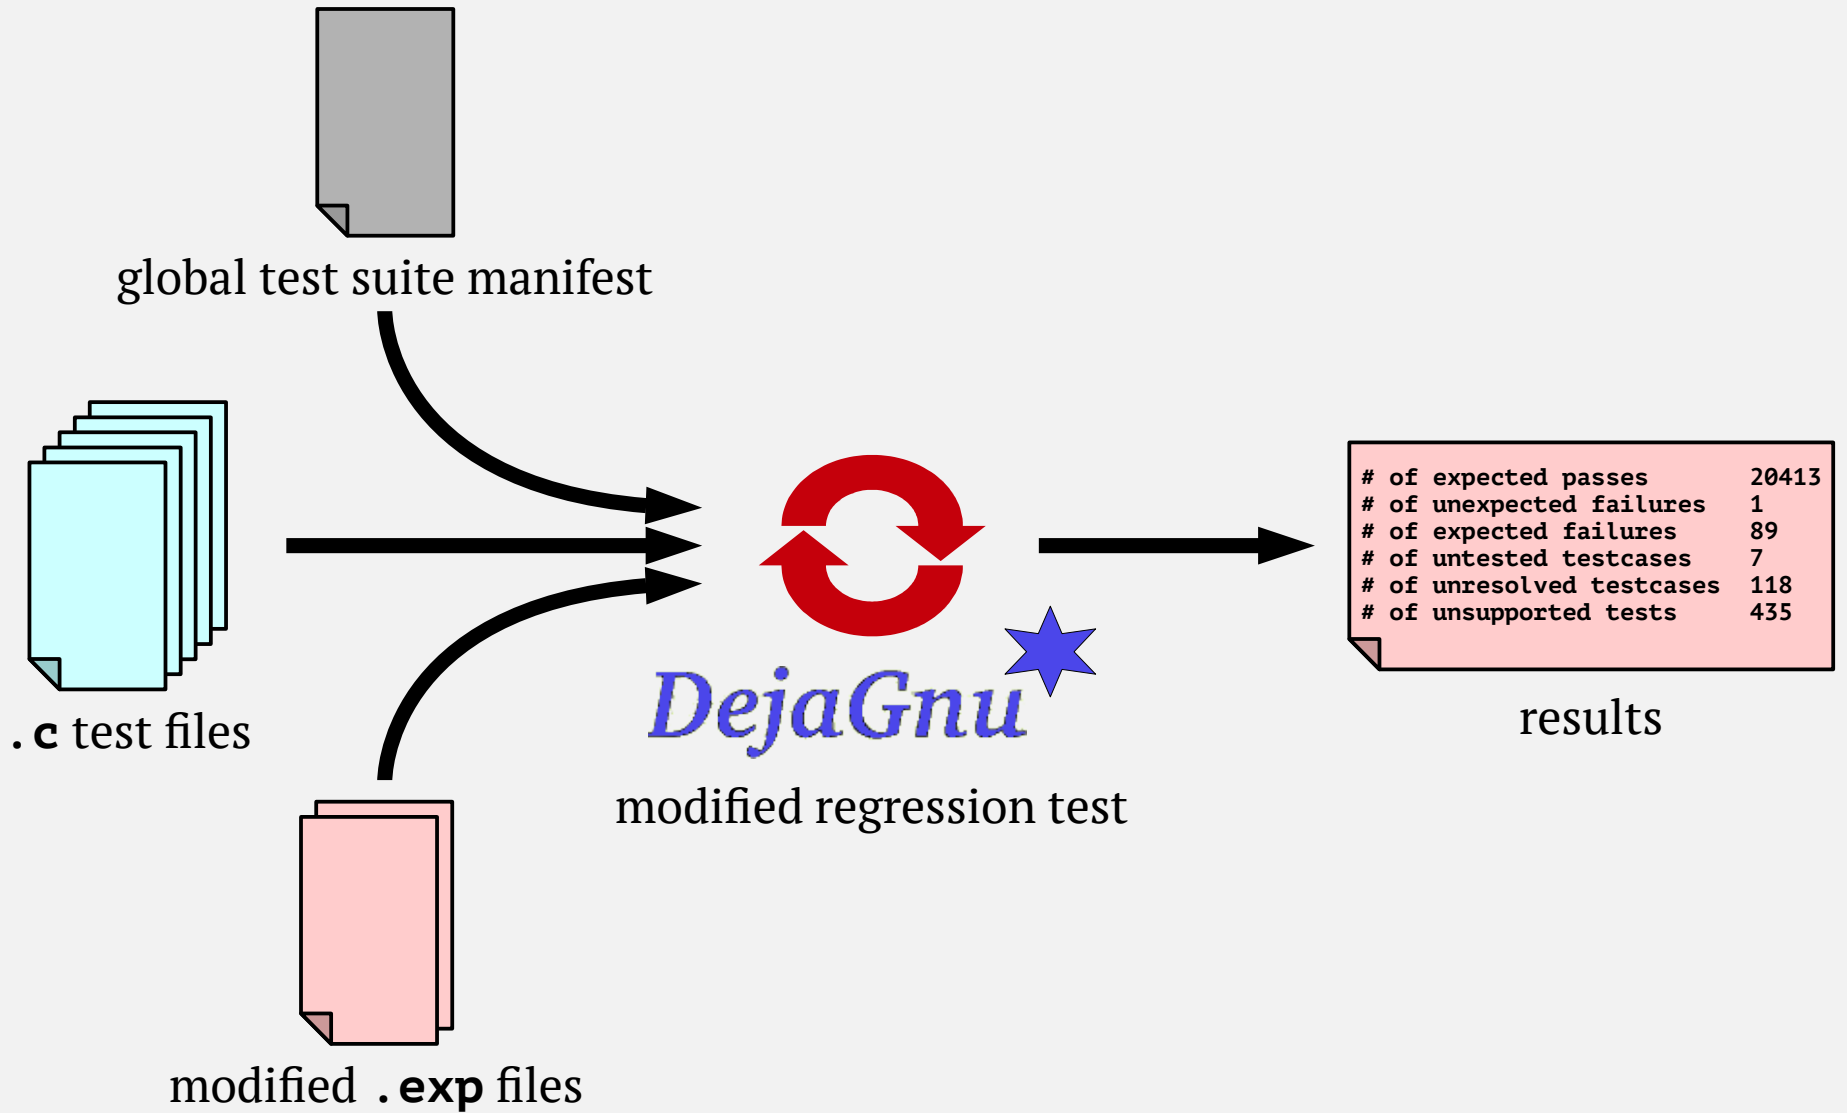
global test suite manifest

.c test files

modified .exp files

DejaGnu

modified regression test

| | |
|---|---|
| # of expected passes | 20413 |
| # of unexpected failures | 1 |
| # of expected failures | 89 |
| # of untested testcases | 7 |
| # of unresolved testcases | 118 |
| # of unsupported tests | 435 |

results